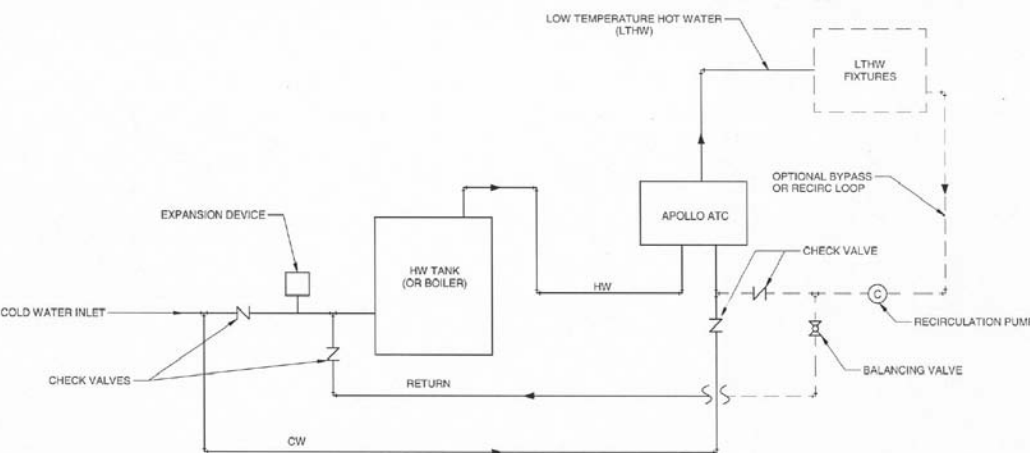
LOW TEMPERATURE HOT WATER (LTHW)

LTHW FIXTURES

OPTIONAL BYPASS OR RECIRC LOOP

EXPANSION DEVICE

HW TANK (OR BOILER)

APOLLO ATC

CHECK VALVE

HW

COLD WATER INLET

C

RECIRCULATION PUMP

CHECK VALVES

BALANCING VALVE

RETURN

CW